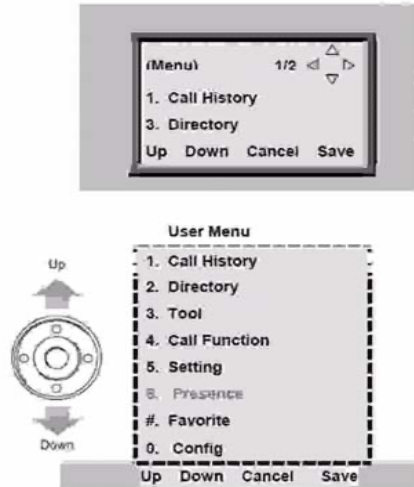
(Menu) 1/2

1. Call History

3. Directory

Up Down Cancel Save

User Menu

Up

1. Call History
2. Directory
3. Tool
4. Call Function
5. Setting
6. Presence

#. Favorite

0. Config

Down

Up Down Cancel Save